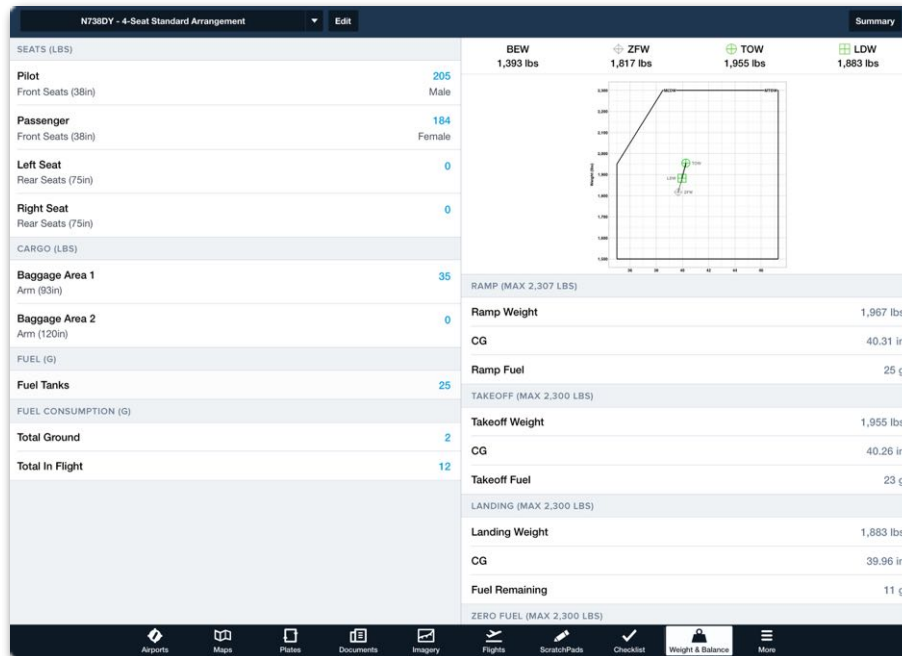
N738DY - 4-Seat Standard Arrangement
Edit
Summary

SEATS (LBS)
Pilot 205
Front Seats (38in) Male
Passenger 184
Front Seats (38in) Female
Left Seat 0
Rear Seats (75in)
Right Seat 0
Rear Seats (75in)
CARGO (LBS)
Baggage Area 1 35
Arm (93in)
Baggage Area 2 0
Arm (120in)
FUEL (G)
Fuel Tanks 25
FUEL CONSUMPTION (G)
Total Ground 2
Total In Flight 12

BEW 1,393 lbs
ZFW 1,817 lbs
TOW 1,955 lbs
LDW 1,883 lbs

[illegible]

RAMP (MAX 2,307 LBS)
Ramp Weight 1,967 lbs
CG 40.31 in
Ramp Fuel 25 g
TAKEOFF (MAX 2,300 LBS)
Takeoff Weight 1,955 lbs
CG 40.26 in
Takeoff Fuel 23 g
LANDING (MAX 2,300 LBS)
Landing Weight 1,883 lbs
CG 39.96 in
Fuel Remaining 11 g
ZERO FUEL (MAX 2,300 LBS)

Airports Maps Plates Documents Imagery Flights ScratchPads Checklist Weight & Balance More